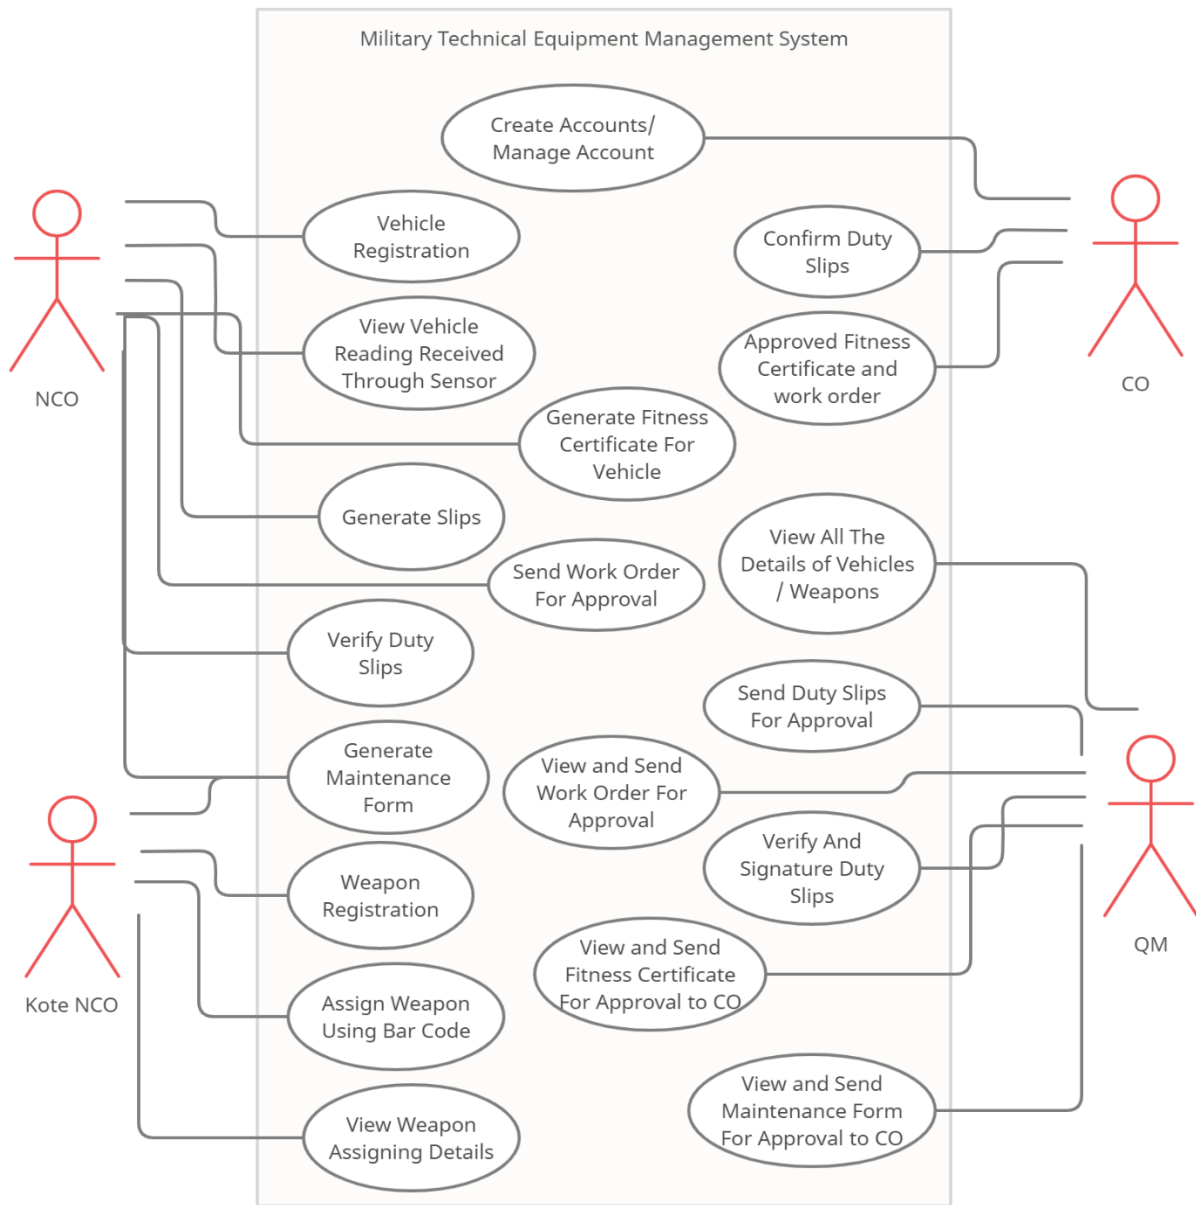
Military Technical Equipment Management System

Create Accounts/ Manage Account

Vehicle Registration

Confirm Duty Slips

Approved Fitness Certificate and work order

View Vehicle Reading Received Through Sensor

Generate Fitness Certificate For Vehicle

Generate Slips

View All The Details of Vehicles / Weapons

Send Work Order For Approval

Verify Duty Slips

Send Duty Slips For Approval

Generate Maintenance Form

View and Send Work Order For Approval

Verify And Signature Duty Slips

Weapon Registration

View and Send Fitness Certificate For Approval to CO

Assign Weapon Using Bar Code

View and Send Maintenance Form For Approval to CO

View Weapon Assigning Details

NCO

CO

Kote NCO

QM